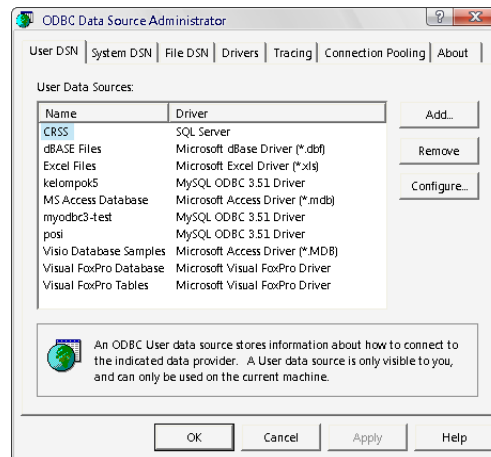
ODBC Data Source Administrator

?
X

User DSN | System DSN | File DSN | Drivers | Tracing | Connection Pooling | About

User Data Sources:

| Name | Driver |
|---|---|
| CRSS | SQL Server |
| dBASE Files | Microsoft dBase Driver (*.dbf) |
| Excel Files | Microsoft Excel Driver (*.xls) |
| kelompok5 | MySQL ODBC 3.51 Driver |
| MS Access Database | Microsoft Access Driver (*.mdb) |
| myodbc3-test | MySQL ODBC 3.51 Driver |
| posi | MySQL ODBC 3.51 Driver |
| Visio Database Samples | Microsoft Access Driver (*.MDB) |
| Visual FoxPro Database | Microsoft Visual FoxPro Driver |
| Visual FoxPro Tables | Microsoft Visual FoxPro Driver |

Add...

Remove

Configure...

An ODBC User data source stores information about how to connect to the indicated data provider. A User data source is only visible to you, and can only be used on the current machine.

OK

Cancel

Apply

Help